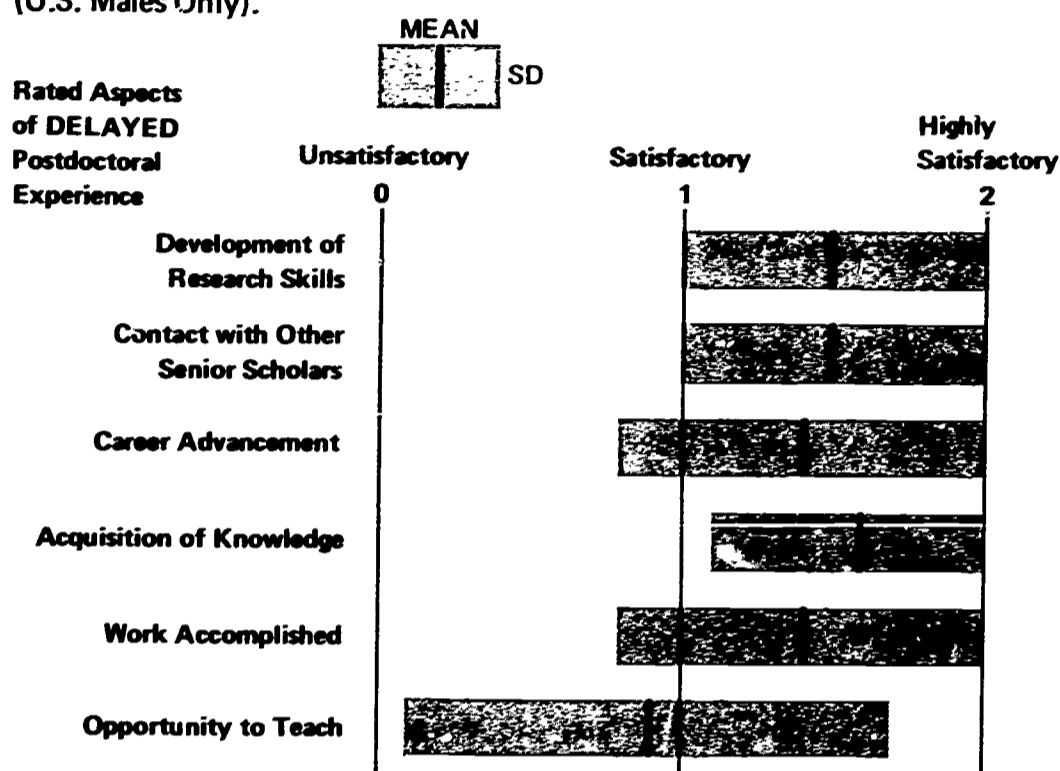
(U.S. Males Only).

MEAN

SD

Rated Aspects of DELAYED Postdoctoral Experience

Unsatisfactory

Satisfactory

Highly Satisfactory

0

1

2

Development of Research Skills

Contact with Other Senior Scholars

Career Advancement

Acquisition of Knowledge

Work Accomplished

Opportunity to Teach